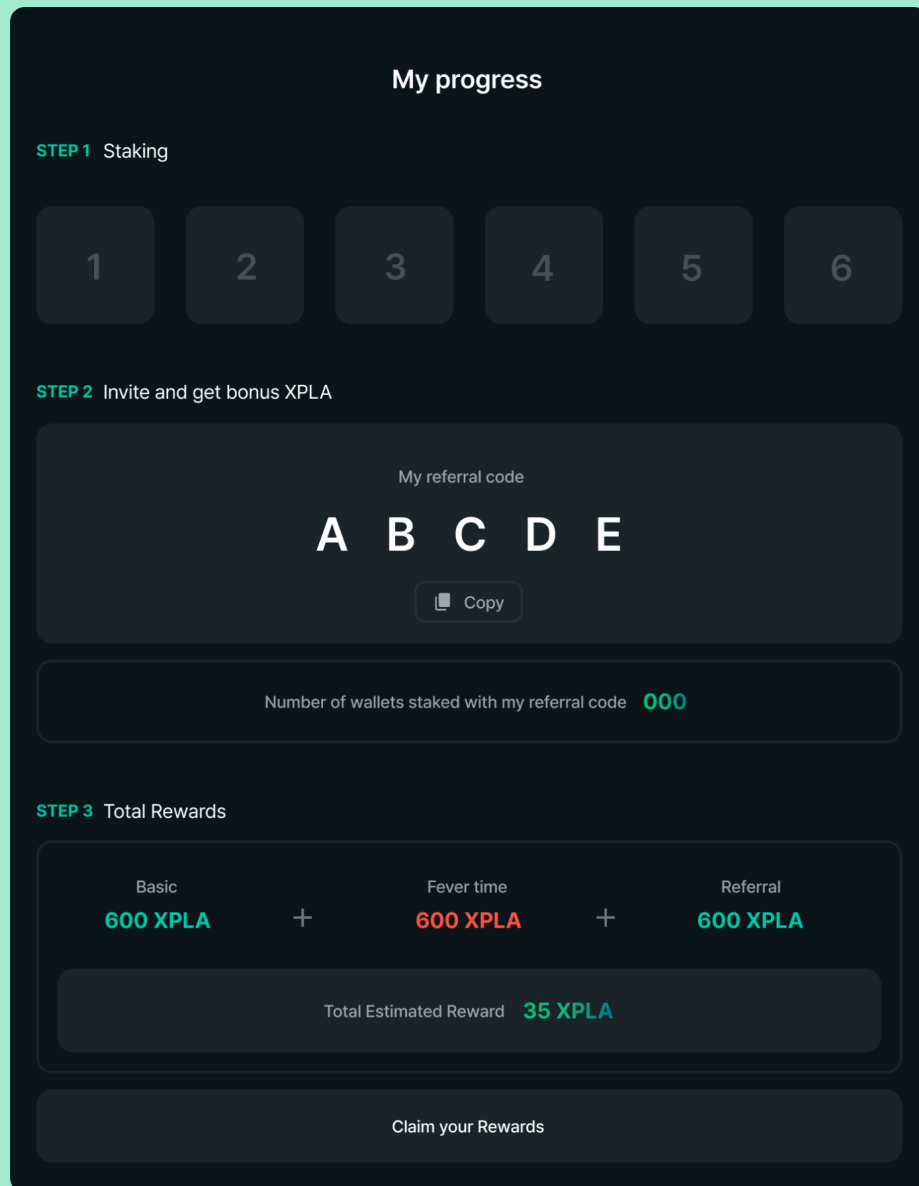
My progress

STEP 1 Staking

1
2
3
4
5
6

STEP 2 Invite and get bonus XPLA

My referral code

A B C D E

Copy

Number of wallets staked with my referral code 000

STEP 3 Total Rewards

Basic
600 XPLA

+

Fever time
600 XPLA

+

Referral
600 XPLA

Total Estimated Reward 35 XPLA

Claim your Rewards